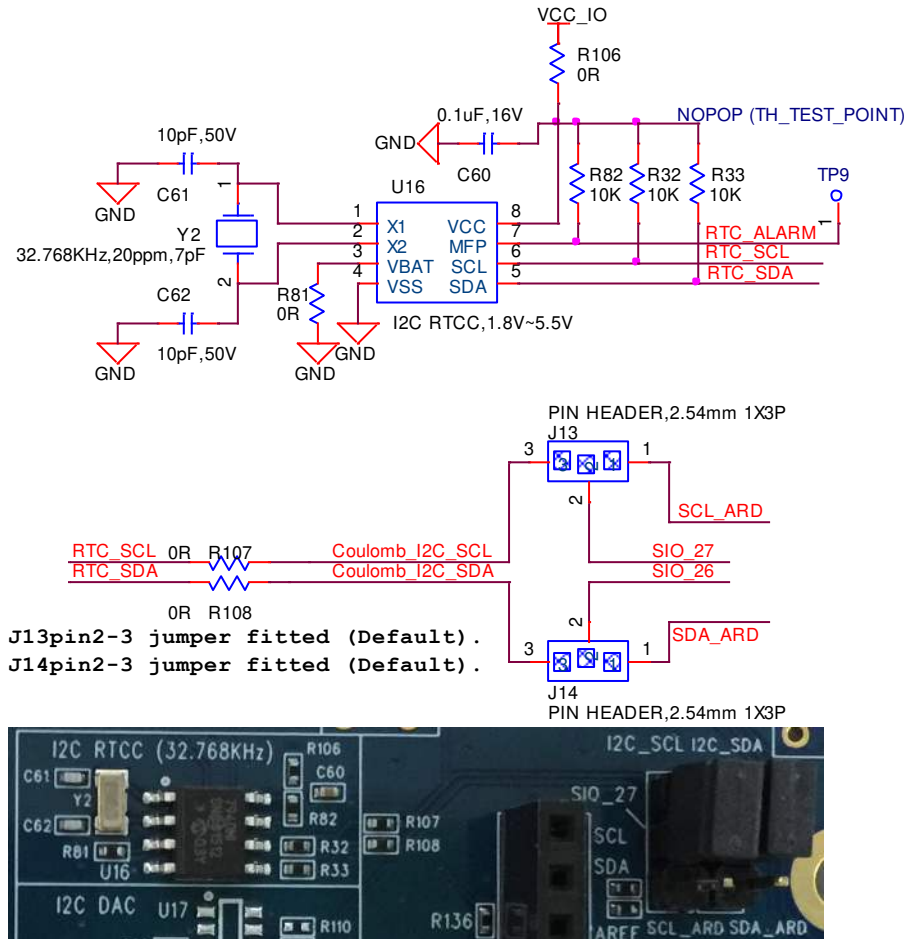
VCC_IO
R106
0R
0.1uF,16V
NOPOP (TH_TEST_POINT)
GND
C60
10pF,50V
C61
GND
1
Y2
32.768KHz,20ppm,7pF
2
C62
GND
10pF,50V
U16
1 X1
2 X2
3 VBAT
4 VSS
VCC 8
MFP 7
SCL 6
SDA 5
R82 10K
R32 10K
R33 10K
TP9
1
RTC_ALARM
RTC_SCL
RTC_SDA
R81
0R
GND
GND
I2C RTCC,1.8V~5.5V

PIN HEADER,2.54mm 1X3P
J13
3 1
2
SCL_ARD
RTC_SCL 0R R107
RTC_SDA
Coulomb_I2C_SCL
Coulomb_I2C_SDA
SIO_27
SIO_26
0R R108
2
SDA_ARD
3 1
J14
PIN HEADER,2.54mm 1X3P
J13pin2-3 jumper fitted (Default).
J14pin2-3 jumper fitted (Default).

I2C RTCC (32.768KHz)
R106
C61
C60
Y2
R82
C62
R107
R81
R32
R108
U16
R33
I2C DAC
U17
R110
R136
I2C_SCL I2C_SDA
SIO_27
SCL
SDA
AREF SCL_ARD SDA_ARD